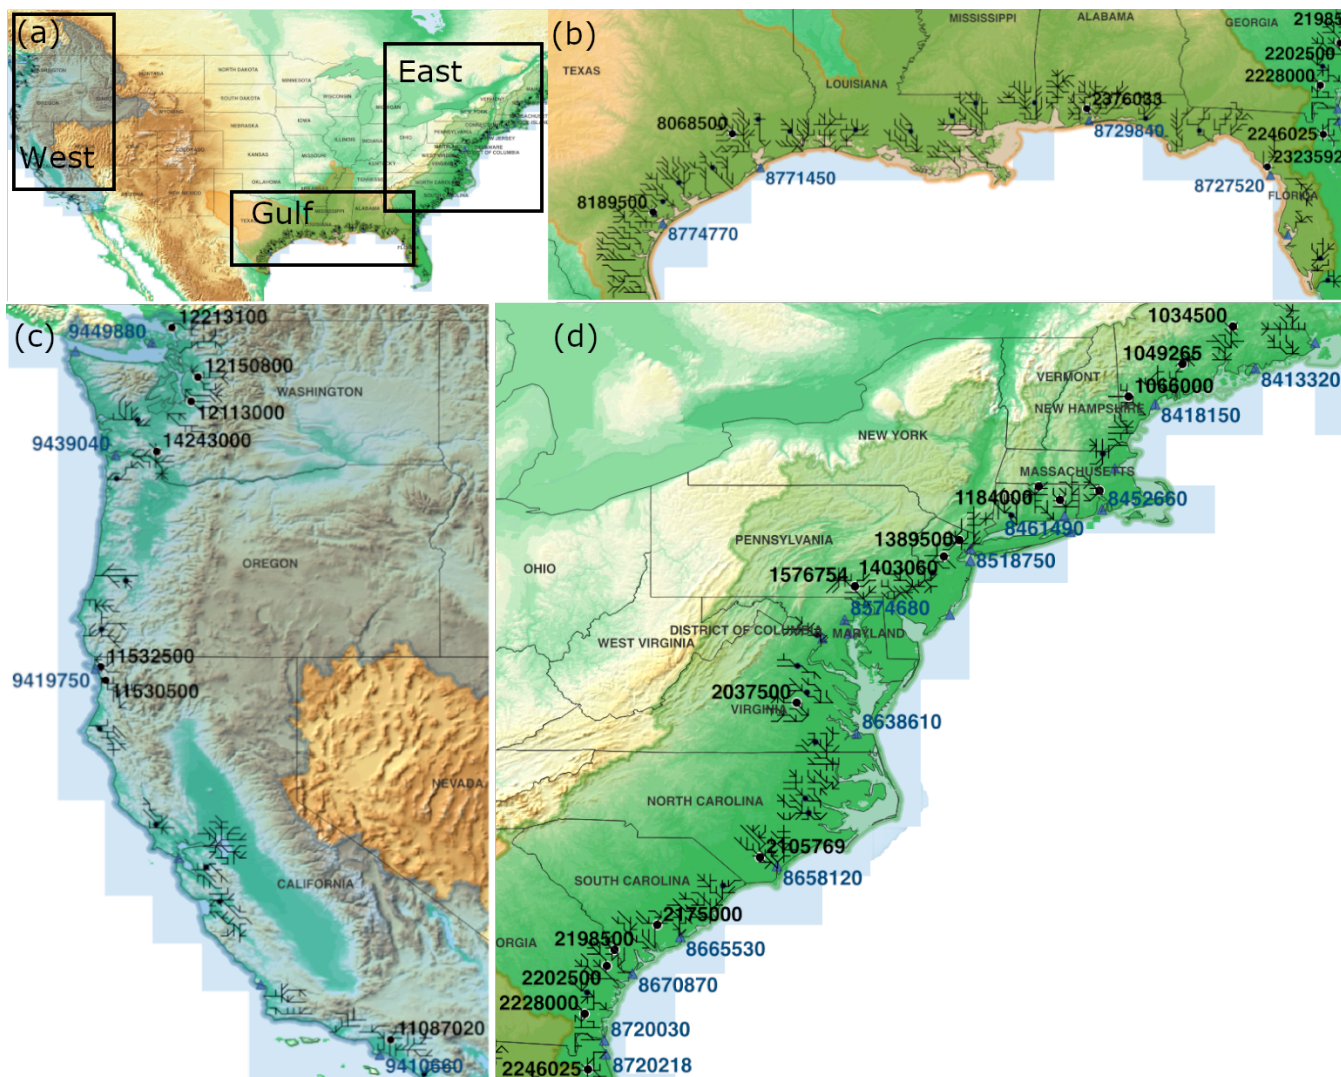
(a)
West
East
Gulf
NORTH DAKOTA
MINNESOTA
SOUTH DAKOTA
NEBRASKA
IOWA
KANSAS
MISSOURI
OKLAHOMA
ILLINOIS
OHIO
MONTANA

(b)
MISSISSIPPI
ALABAMA
GEORGIA
TEXAS
LOUISIANA
FLORIDA
2198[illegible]
2202500
2228000
2376033
8068500
8729840
2246025
2323592
8771450
8727520
8189500
8774770

(c)
9449880
12213100
12150800
WASHINGTON
12113000
9439040
14243000
OREGON
11532500
9419750
11530500
NEVADA
CALIFORNIA
11087020
9410660

(d)
1034500
1049265
VERMONT
1066000
8413320
NEW HAMPSHIRE
8418150
NEW YORK
MASSACHUSETTS
1184000
8452660
8461490
PENNSYLVANIA
1389500
8518750
OHIO
1576754
1403060
8574680
DISTRICT OF COLUMBIA
MARYLAND
WEST VIRGINIA
2037500
VIRGINIA
8638610
NORTH CAROLINA
2105769
8658120
SOUTH CAROLINA
2175000
ORGIA
2198500
8665530
2202500
8670870
2228000
8720030
2246025
8720218